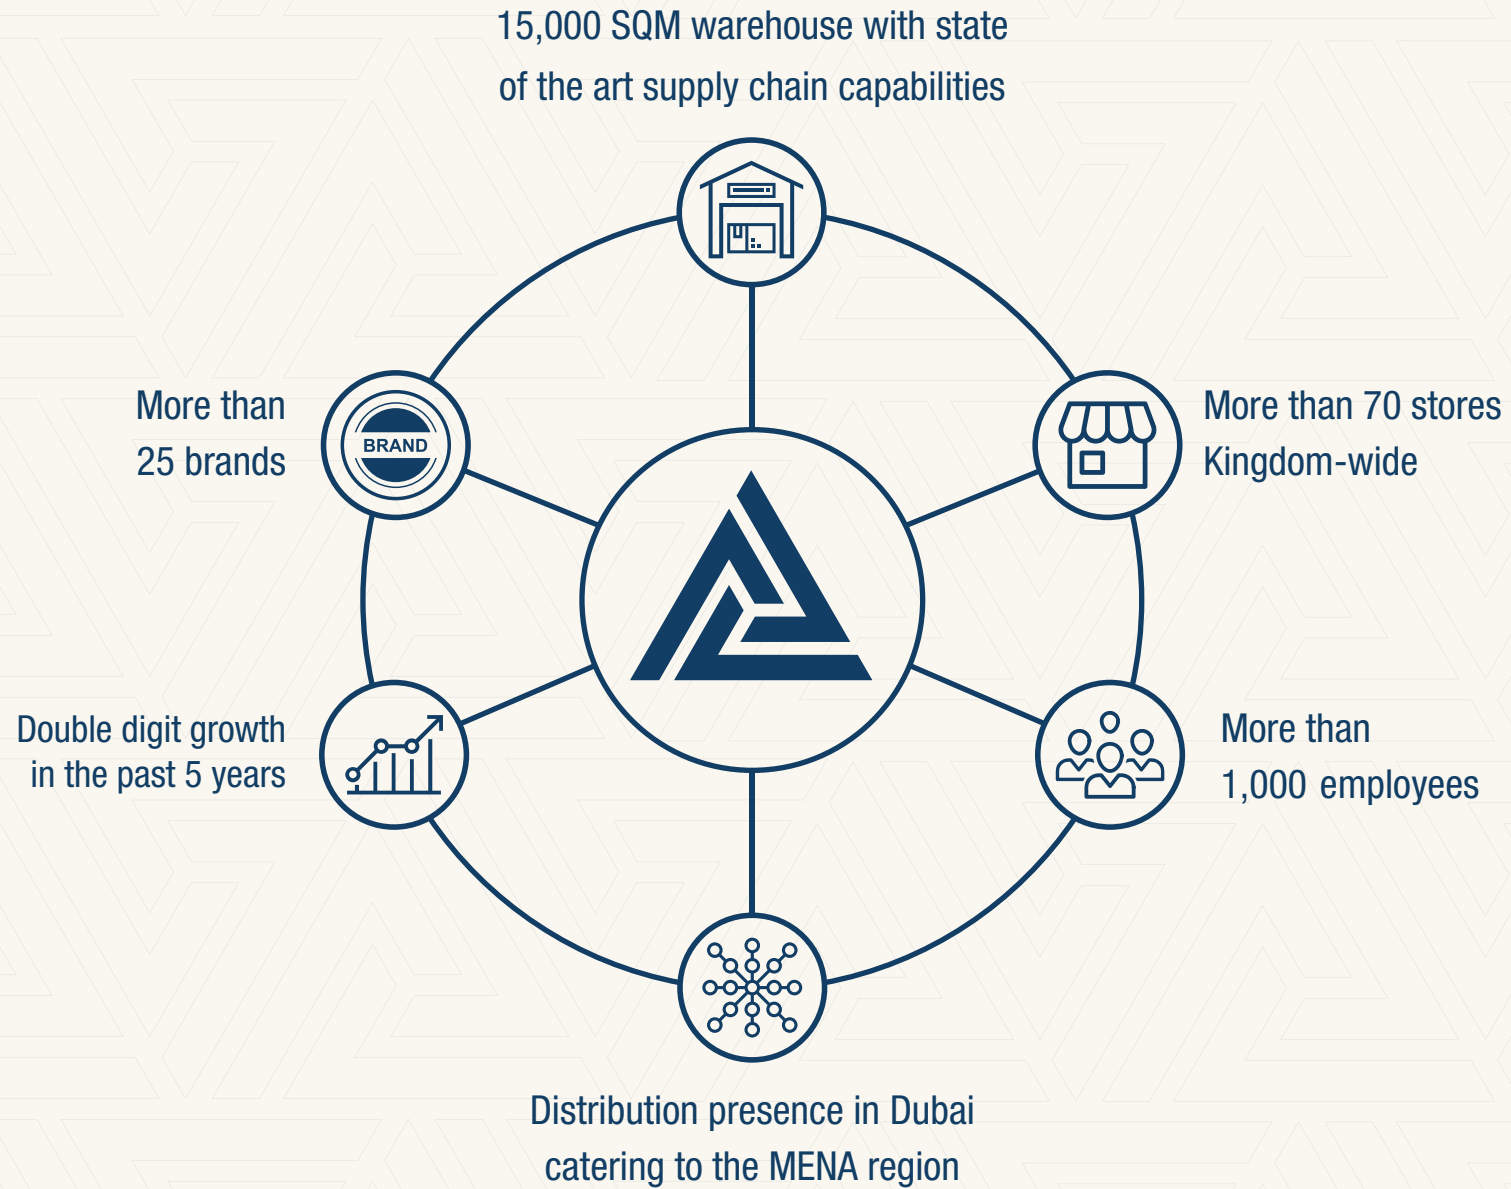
15,000 SQM warehouse with state of the art supply chain capabilities

More than 25 brands

BRAND

More than 70 stores Kingdom-wide

Double digit growth in the past 5 years

More than 1,000 employees

Distribution presence in Dubai catering to the MENA region